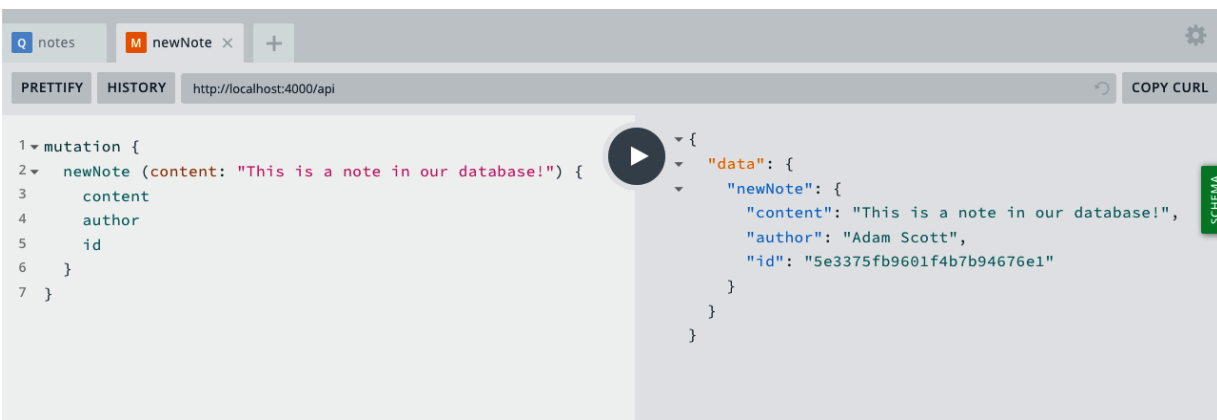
Q notes
M newNote ×
+

PRETTIFY HISTORY http://localhost:4000/api COPY CURL

1 mutation {
2 newNote (content: "This is a note in our database!") {
3 content
4 author
5 id
6 }
7 }

{
"data": {
"newNote": {
"content": "This is a note in our database!",
"author": "Adam Scott",
"id": "5e3375fb9601f4b7b94676e1"
}
}
}

SCHEMA